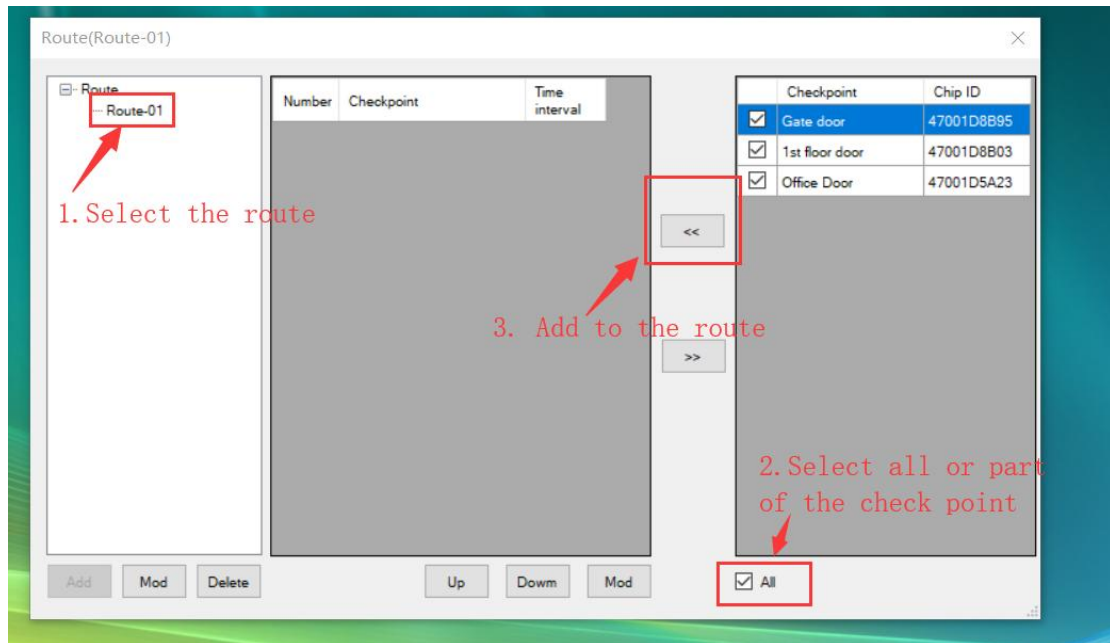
Route(Route-01)

Route
Route-01

1.Select the route

| Number | Checkpoint | Time interval |
|---|---|---|

<<

3. Add to the route

>>

| | Checkpoint | Chip ID |
|---|---|---|
| ☑ | Gate door | 47001D8B95 |
| ☑ | 1st floor door | 47001D8B03 |
| ☑ | Office Door | 47001D5A23 |

2.Select all or part of the check point

Add Mod Delete

Up Dowm Mod

☑ All